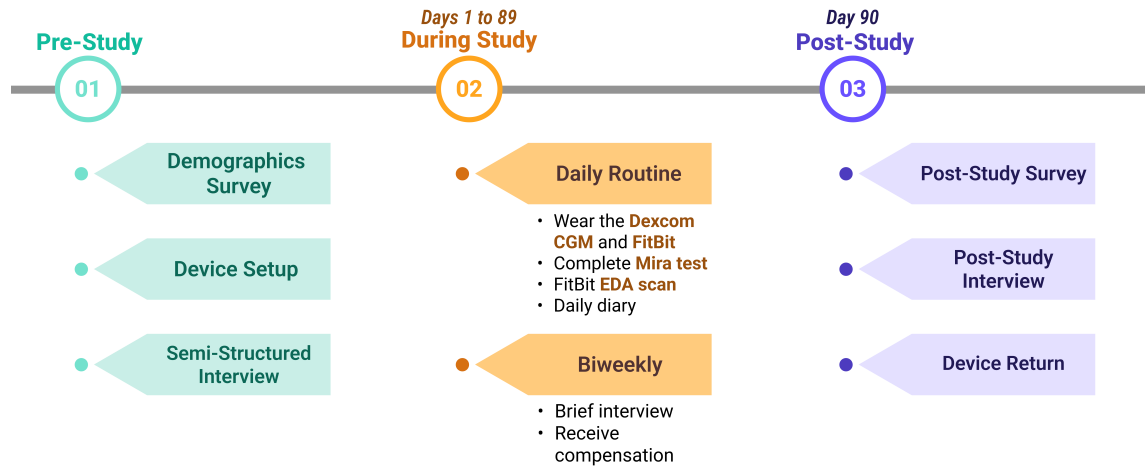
Pre-Study

01

Demographics Survey

Device Setup

Semi-Structured Interview

Days 1 to 89
During Study

02

Daily Routine

- Wear the Dexcom CGM and FitBit
- Complete Mira test
- FitBit EDA scan
- Daily diary

Biweekly

- Brief interview
- Receive compensation

Day 90
Post-Study

03

Post-Study Survey

Post-Study Interview

Device Return